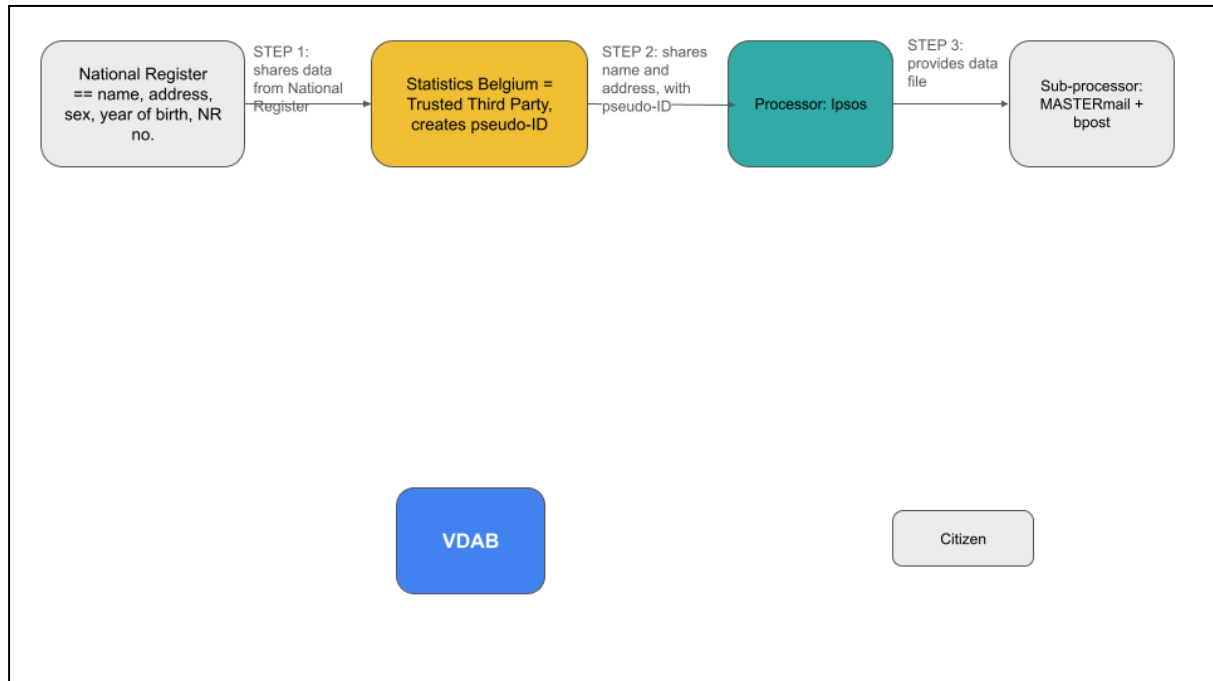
National Register == name, address, sex, year of birth, NR no.

STEP 1: shares data from National Register

Statistics Belgium = Trusted Third Party, creates pseudo-ID

STEP 2: shares name and address, with pseudo-ID

Processor: Ipsos

STEP 3: provides data file

Sub-processor: MASTERmail + bpost

VDAB

Citizen